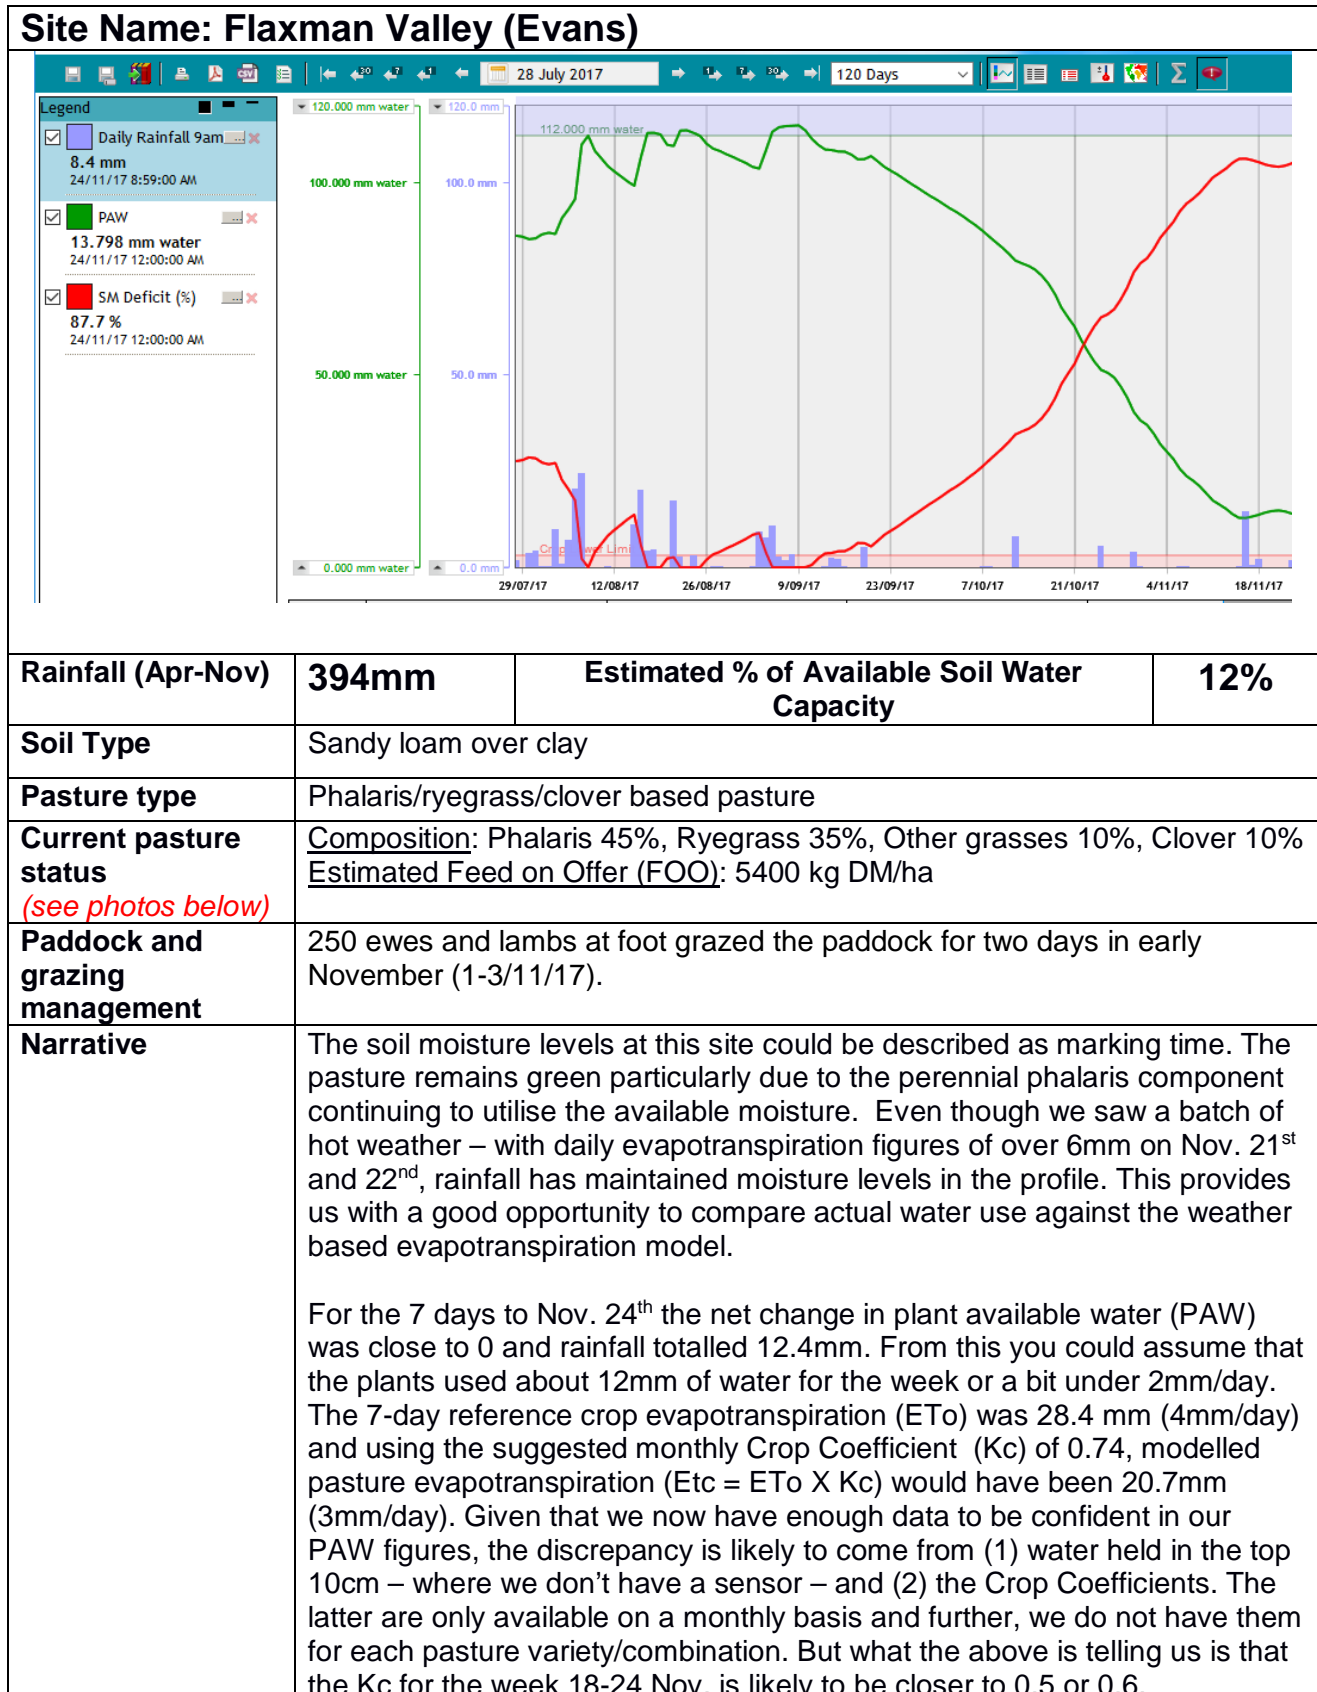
Site Name: Flaxman Valley (Evans)

28 July 2017 120 Days

Legend

Daily Rainfall 9am
8.4 mm
24/11/17 8:59:00 AM

PAW
13.798 mm water
24/11/17 12:00:00 AM

SM Deficit (%)
87.7 %
24/11/17 12:00:00 AM

120.000 mm water
100.000 mm water
50.000 mm water
0.000 mm water

120.0 mm
100.0 mm
50.0 mm
0.0 mm

112.000 mm water

29/07/17 12/08/17 26/08/17 9/09/17 23/09/17 7/10/17 21/10/17 4/11/17 18/11/17

| Rainfall (Apr-Nov) | 394mm | Estimated % of Available Soil Water Capacity | 12% |
|---|---|---|---|
| Soil Type | Sandy loam over clay | | |
| Pasture type | Phalaris/ryegrass/clover based pasture | | |
| Current pasture status (see photos below) | Composition: Phalaris 45%, Ryegrass 35%, Other grasses 10%, Clover 10% Estimated Feed on Offer (FOO): 5400 kg DM/ha | | |
| Paddock and grazing management | 250 ewes and lambs at foot grazed the paddock for two days in early November (1-3/11/17). | | |
| Narrative | The soil moisture levels at this site could be described as marking time. The pasture remains green particularly due to the perennial phalaris component continuing to utilise the available moisture. Even though we saw a batch of hot weather – with daily evapotranspiration figures of over 6mm on Nov. 21$^{st}$ and 22$^{nd}$, rainfall has maintained moisture levels in the profile. This provides us with a good opportunity to compare actual water use against the weather based evapotranspiration model. For the 7 days to Nov. 24$^{th}$ the net change in plant available water (PAW) was close to 0 and rainfall totalled 12.4mm. From this you could assume that the plants used about 12mm of water for the week or a bit under 2mm/day. The 7-day reference crop evapotranspiration (ETo) was 28.4 mm (4mm/day) and using the suggested monthly Crop Coefficient (Kc) of 0.74, modelled pasture evapotranspiration (Etc = ETo X Kc) would have been 20.7mm (3mm/day). Given that we now have enough data to be confident in our PAW figures, the discrepancy is likely to come from (1) water held in the top 10cm – where we don't have a sensor – and (2) the Crop Coefficients. The latter are only available on a monthly basis and further, we do not have them for each pasture variety/combination. But what the above is telling us is that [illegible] | | |